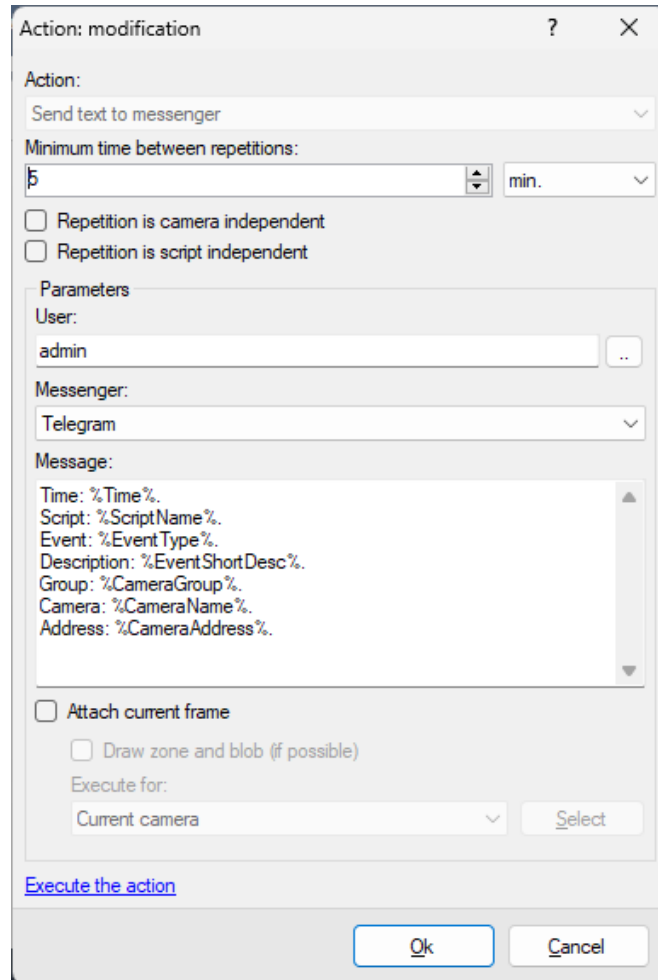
Action: modification ? X

Action:
Send text to messenger

Minimum time between repetitions:
5 min.

Repetition is camera independent
Repetition is script independent

Parameters
User:
admin ..

Messenger:
Telegram

Message:
Time: %Time%.
Script: %ScriptName%.
Event: %EventType%.
Description: %EventShortDesc%.
Group: %CameraGroup%.
Camera: %CameraName%.
Address: %CameraAddress%.

Attach current frame
Draw zone and blob (if possible)
Execute for:
Current camera Select

Execute the action

Ok Cancel